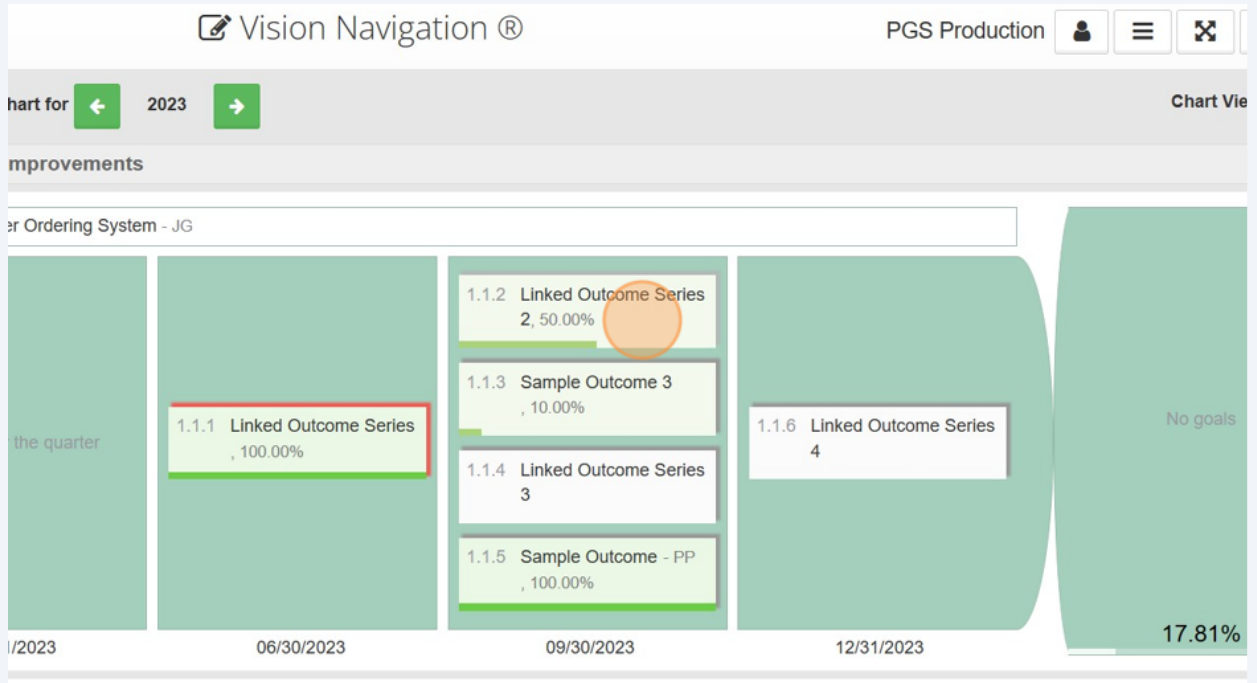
Vision Navigation ®

PGS Production

hart for 2023

Chart Vie

mprovements

er Ordering System - JG

the quarter

1.1.1 Linked Outcome Series , 100.00%

1.1.2 Linked Outcome Series 2, 50.00%

1.1.3 Sample Outcome 3 , 10.00%

1.1.4 Linked Outcome Series 3

1.1.5 Sample Outcome - PP , 100.00%

1.1.6 Linked Outcome Series 4

No goals

17.81%

/2023

06/30/2023

09/30/2023

12/31/2023